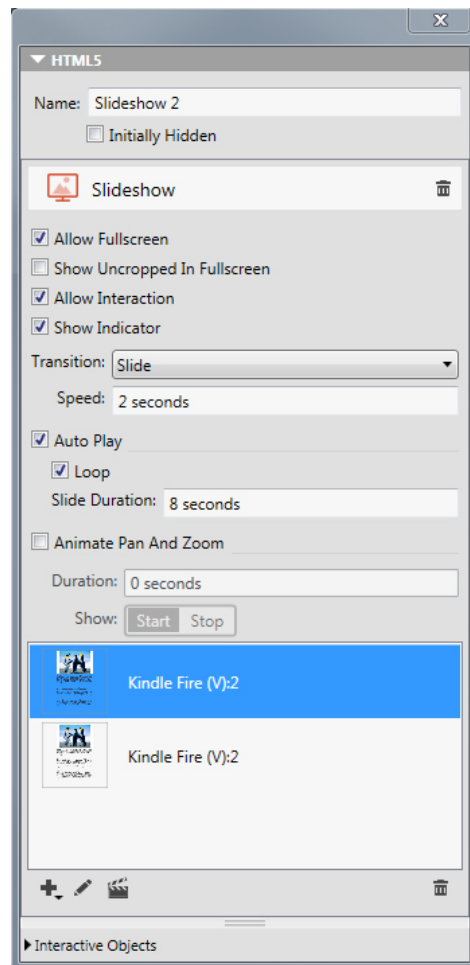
HTML5

Name: Slideshow 2

Initially Hidden

Slideshow

Allow Fullscreen

Show Uncropped In Fullscreen

Allow Interaction

Show Indicator

Transition: Slide

Speed: 2 seconds

Auto Play

Loop

Slide Duration: 8 seconds

Animate Pan And Zoom

Duration: 0 seconds

Show: Start Stop

Kindle Fire (V):2

Kindle Fire (V):2

Interactive Objects